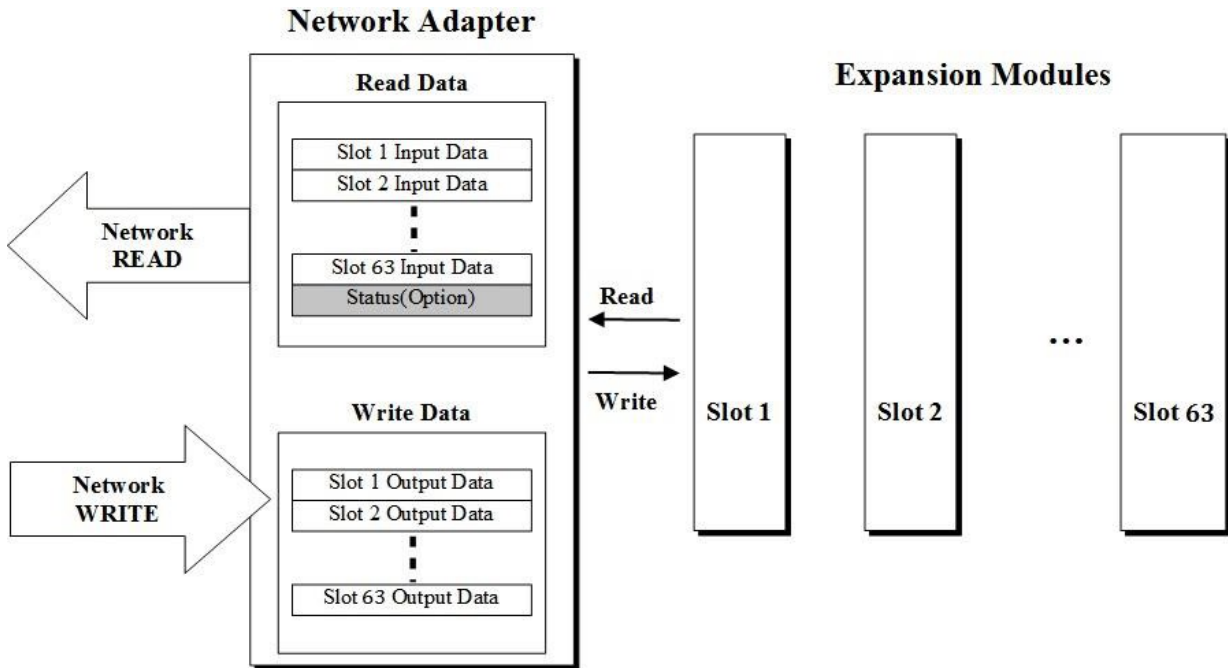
Network Adapter

Read Data

Slot 1 Input Data
Slot 2 Input Data
Slot 63 Input Data
Status(Option)

Network READ

Write Data

Slot 1 Output Data
Slot 2 Output Data
Slot 63 Output Data

Network WRITE

Read

Write

Expansion Modules

Slot 1

Slot 2

...

Slot 63